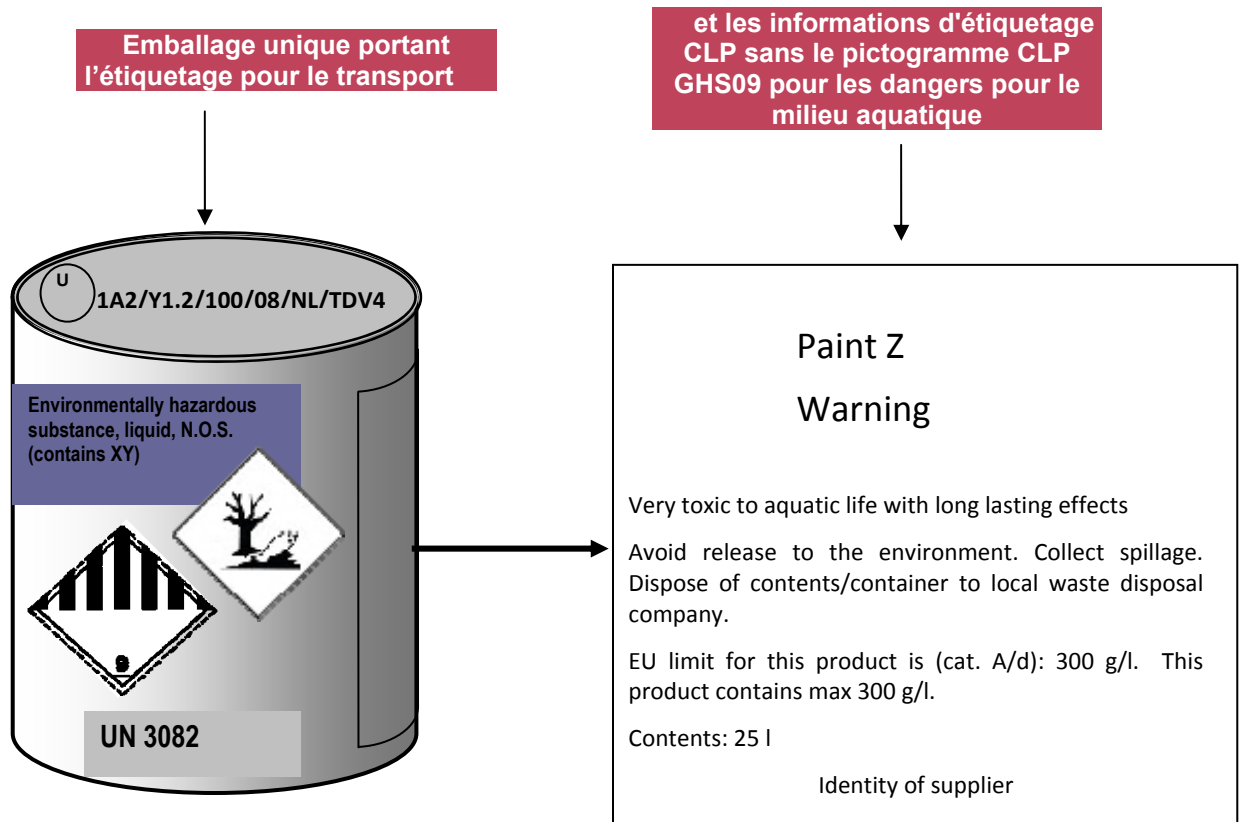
Emballage unique portant l'étiquetage pour le transport

et les informations d'étiquetage CLP sans le pictogramme CLP GHS09 pour les dangers pour le milieu aquatique

U

1A2/Y1.2/100/08/NL/TDV4

Environmentally hazardous substance, liquid, N.O.S. (contains XY)

9

UN 3082

Paint Z

Warning

Very toxic to aquatic life with long lasting effects

Avoid release to the environment. Collect spillage. Dispose of contents/container to local waste disposal company.

EU limit for this product is (cat. A/d): 300 g/l. This product contains max 300 g/l.

Contents: 25 l

Identity of supplier